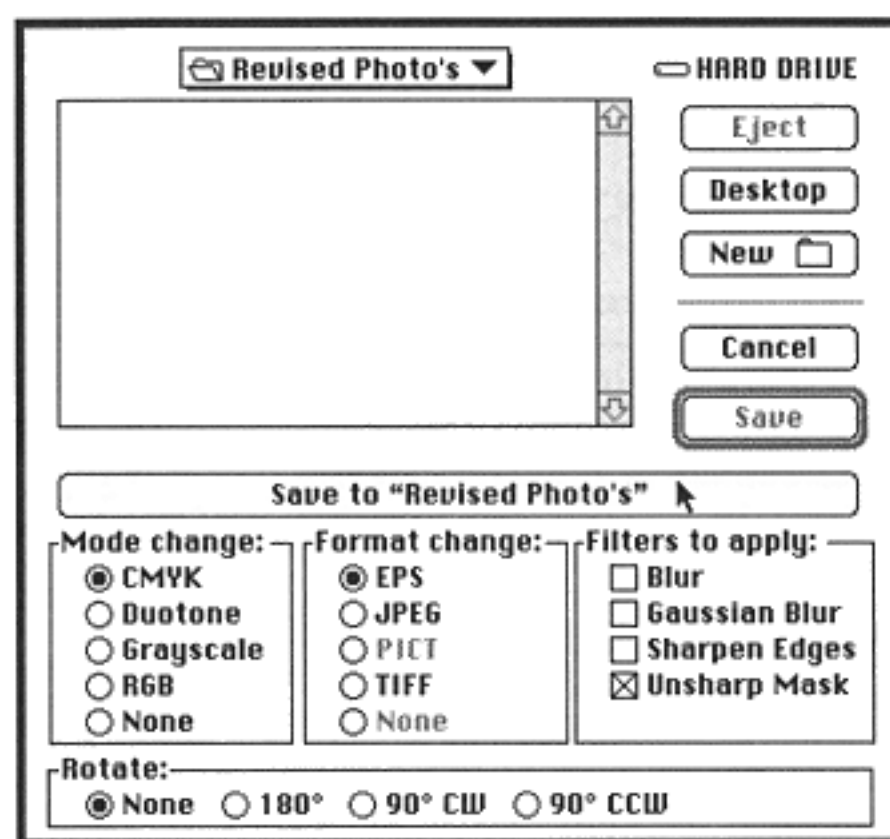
Revised Photo's

HARD DRIVE

Eject

Desktop

New

Cancel

Save

Save to "Revised Photo's"

Mode change:
CMYK
Duotone
Grayscale
RGB
None

Format change:
EPS
JPEG
PICT
TIFF
None

Filters to apply:
Blur
Gaussian Blur
Sharpen Edges
Unsharp Mask

Rotate:
None 180° 90° CW 90° CCW